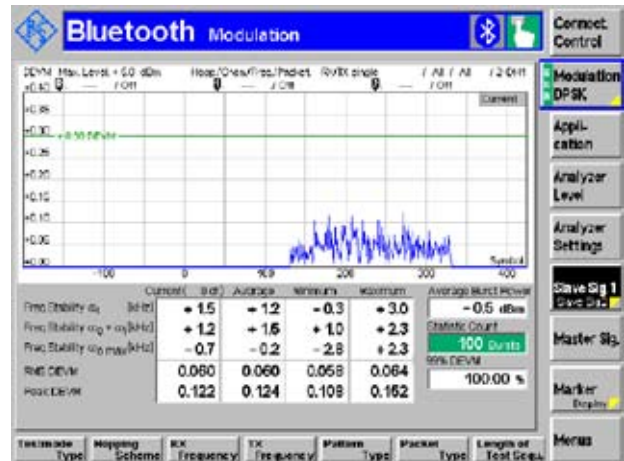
Bluetooth Modulation

Connect. Control

DEVM Max. Level: +5.0 dBm
Hopp./Chan/Freq./Packet
RX/TX single
/ All / All
/ 2-DH1
Off
Off
Off

Current

0.40
0.35
0.30
0.25
0.20
0.15
0.10
0.05
0.00

0.30 DEVM

-100
0
100
200
300
400
Symbol

Modulation DPSK

Application

Analyzer Level

Analyzer Settings

Slave Sig 1

Master Sig.

Marker

Menus

| | Current | Average | Minimum | Maximum |
|---|---|---|---|---|
| Freq. Stability $\omega_i$ [kHz] | + 1.5 | + 1.2 | − 0.3 | + 3.0 |
| Freq. Stability $\omega_0 + \omega_i$ [kHz] | + 1.2 | + 1.6 | + 1.0 | + 2.3 |
| Freq. Stability $\omega_0$ max [kHz] | − 0.7 | − 0.2 | − 2.8 | + 2.3 |
| RMS DEVM | 0.060 | 0.060 | 0.058 | 0.064 |
| Peak DEVM | 0.122 | 0.124 | 0.109 | 0.152 |

Average Burst Power
− 0.5 dBm
Statistic Count
100 Bursts
99% DEVM
100.00 %

Testmode Type
Hopping Scheme
RX Frequency
TX Frequency
Pattern Type
Packet Type
Length of Test Sequ.